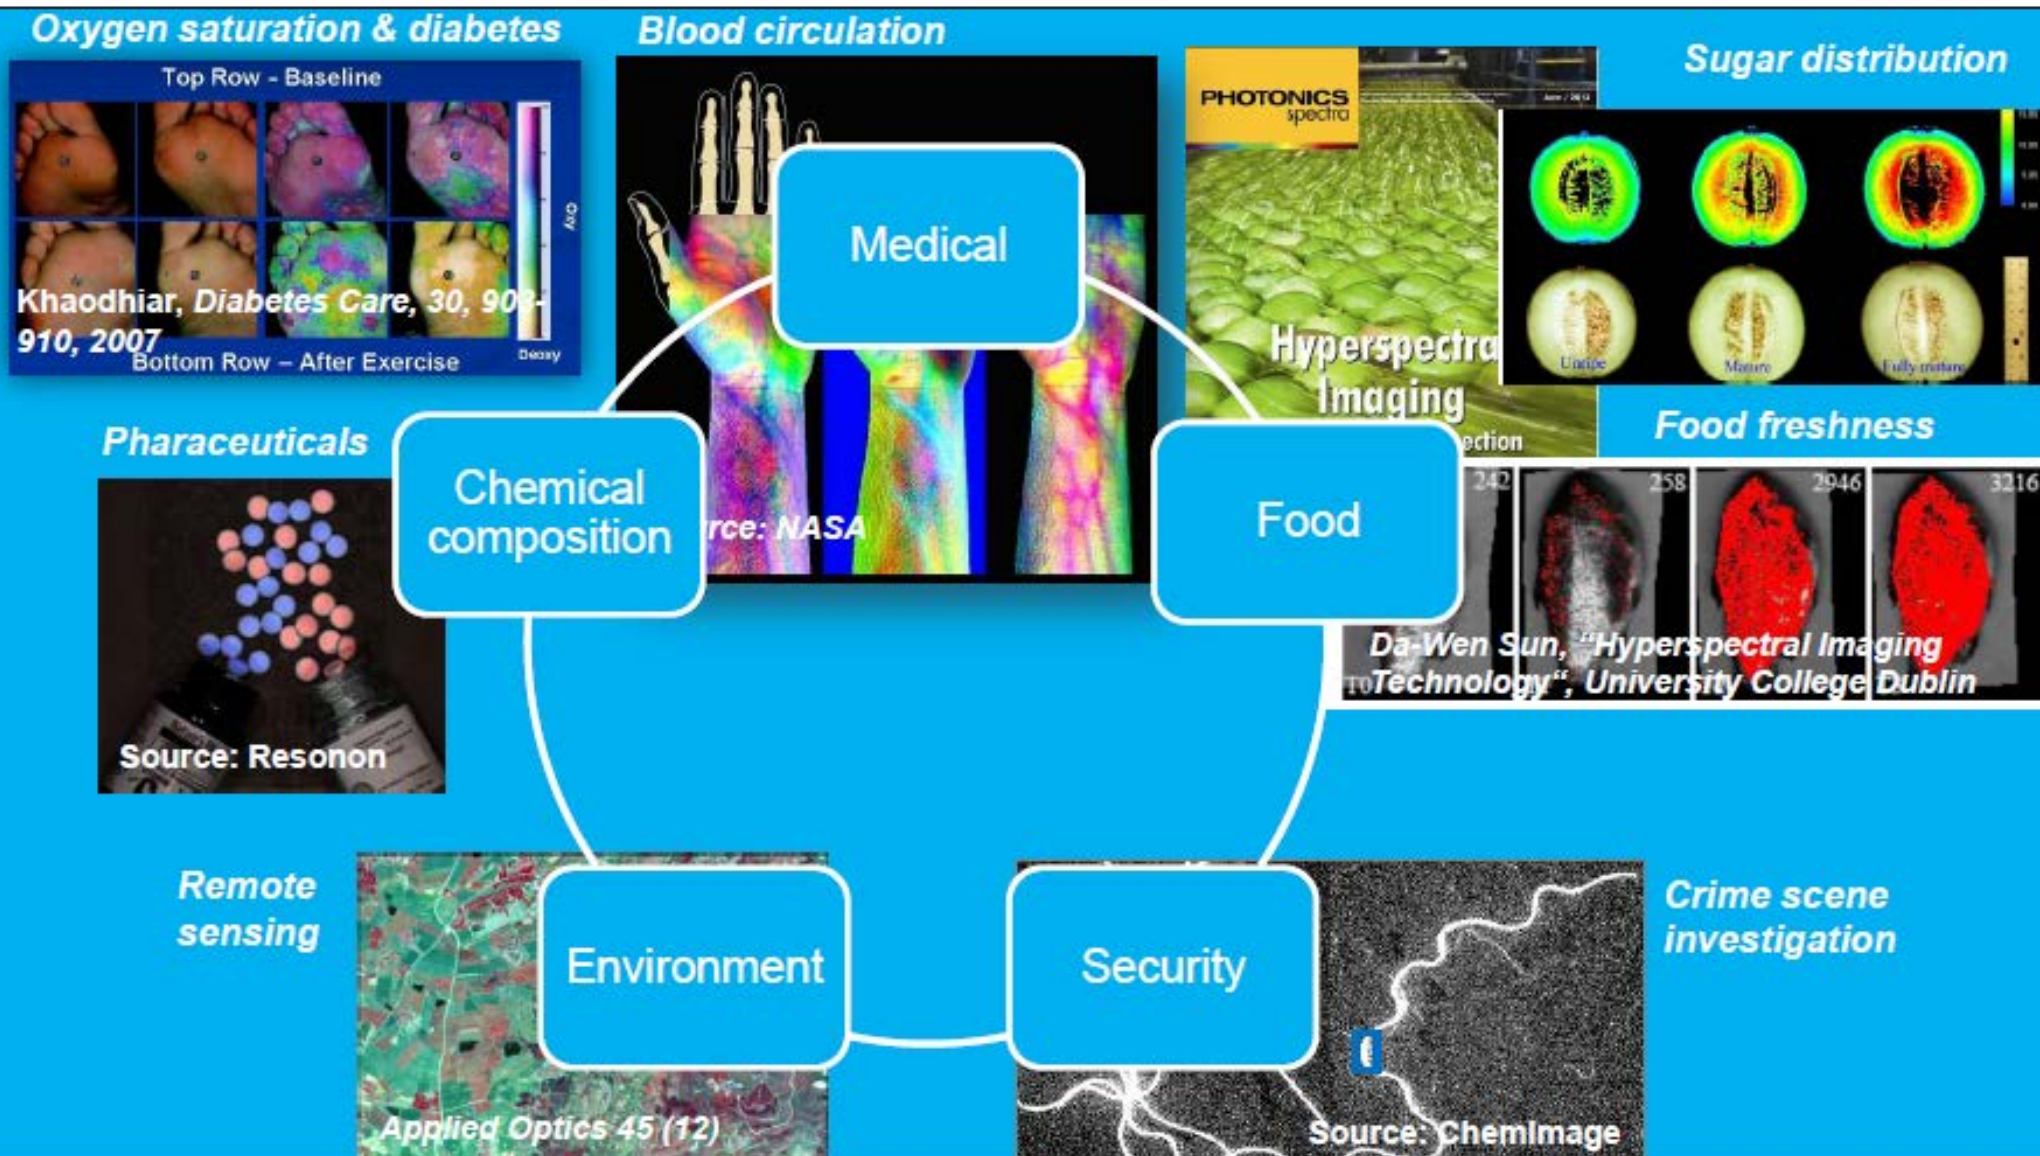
Oxygen saturation & diabetes

Top Row - Baseline

Oxy

Khaodhiar, Diabetes Care, 30, 903-910, 2007

Bottom Row – After Exercise

Deoxy

Blood circulation

Medical

rce: NASA

PHOTONICS spectra

Hyperspectra Imaging

ection

Sugar distribution

Unripe

Mature

Fully mature

Food freshness

242

258

2946

3216

Food

Da-Wen Sun, "Hyperspectral Imaging Technology", University College Dublin

Pharaceuticals

Chemical composition

Source: Resonon

Remote sensing

Environment

Applied Optics 45 (12)

Security

Source: ChemImage

Crime scene investigation